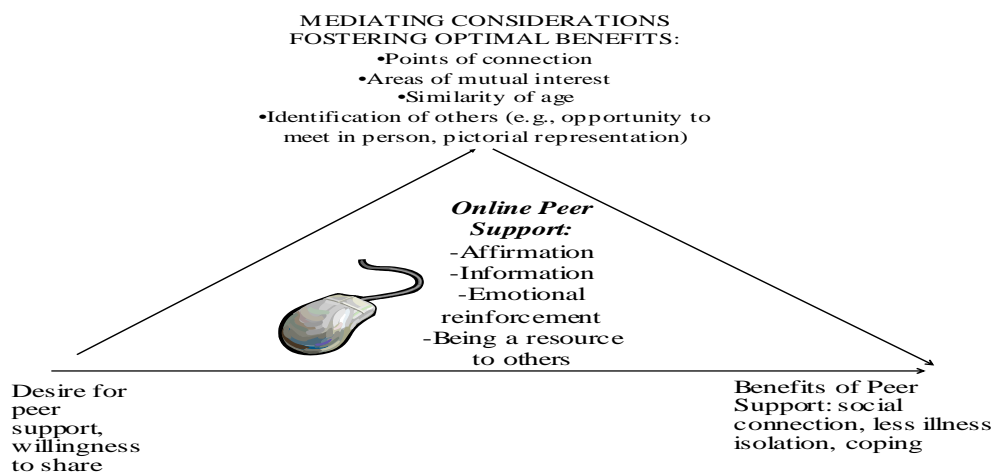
MEDIATING CONSIDERATIONS FOSTERING OPTIMAL BENEFITS:
•Points of connection
•Areas of mutual interest
•Similarity of age
•Identification of others (e.g., opportunity to meet in person, pictorial representation)

***Online Peer Support:***
-Affirmation
-Information
-Emotional reinforcement
-Being a resource to others

Desire for peer support, willingness to share

Benefits of Peer Support: social connection, less illness isolation, coping